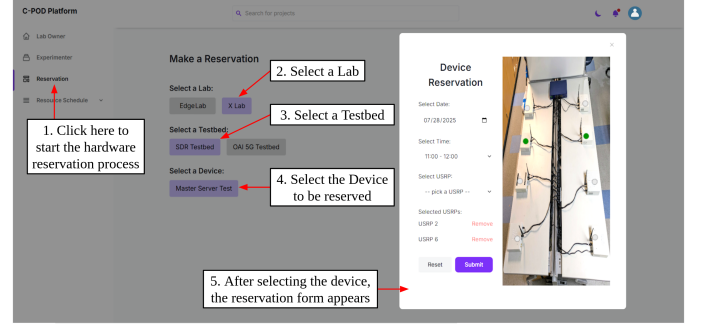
C-POD Platform

Search for projects

Lab Owner

Experimenter

Reservation

Resource Schedule

1. Click here to start the hardware reservation process

Make a Reservation

Select a Lab:

EdgeLab

X Lab

2. Select a Lab

Select a Testbed:

SDR Testbed

OAI 5G Testbed

3. Select a Testbed

Select a Device:

Master Server Test

4. Select the Device to be reserved

5. After selecting the device, the reservation form appears

×

Device Reservation

Select Date:

07/28/2025

Select Time:

11:00 - 12:00

Select USRP:

-- pick a USRP --

Selected USRPs:

USRP 2 Remove

USRP 6 Remove

Reset

Submit